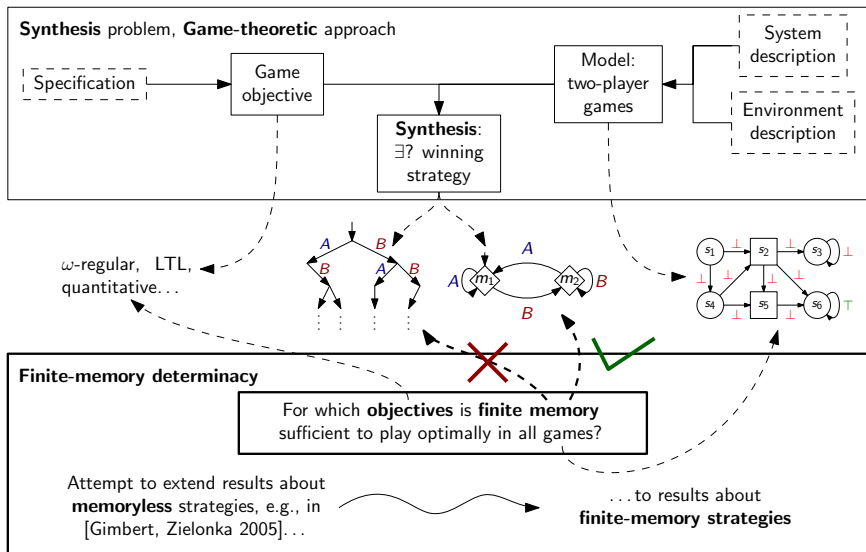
**Synthesis** problem, **Game-theoretic** approach

Specification

Game objective

Model: two-player games

System description

Environment description

**Synthesis**: $\exists$? winning strategy

$\omega$-regular, LTL, quantitative. . .

$A$ $B$ $B$ $A$ $B$

$A$ $m_1$ $m_2$ $B$ $A$ $B$

$s_1$ $\bot$ $s_2$ $\bot$ $s_3$ $\bot$ $\bot$ $\bot$ $\bot$ $s_4$ $s_5$ $s_6$ $\bot$ $\bot$ $\top$

**Finite-memory determinacy**

For which **objectives** is **finite memory** sufficient to play optimally in all games?

Attempt to extend results about **memoryless** strategies, e.g., in [Gimbert, Zielonka 2005]. . .

. . . to results about **finite-memory strategies**